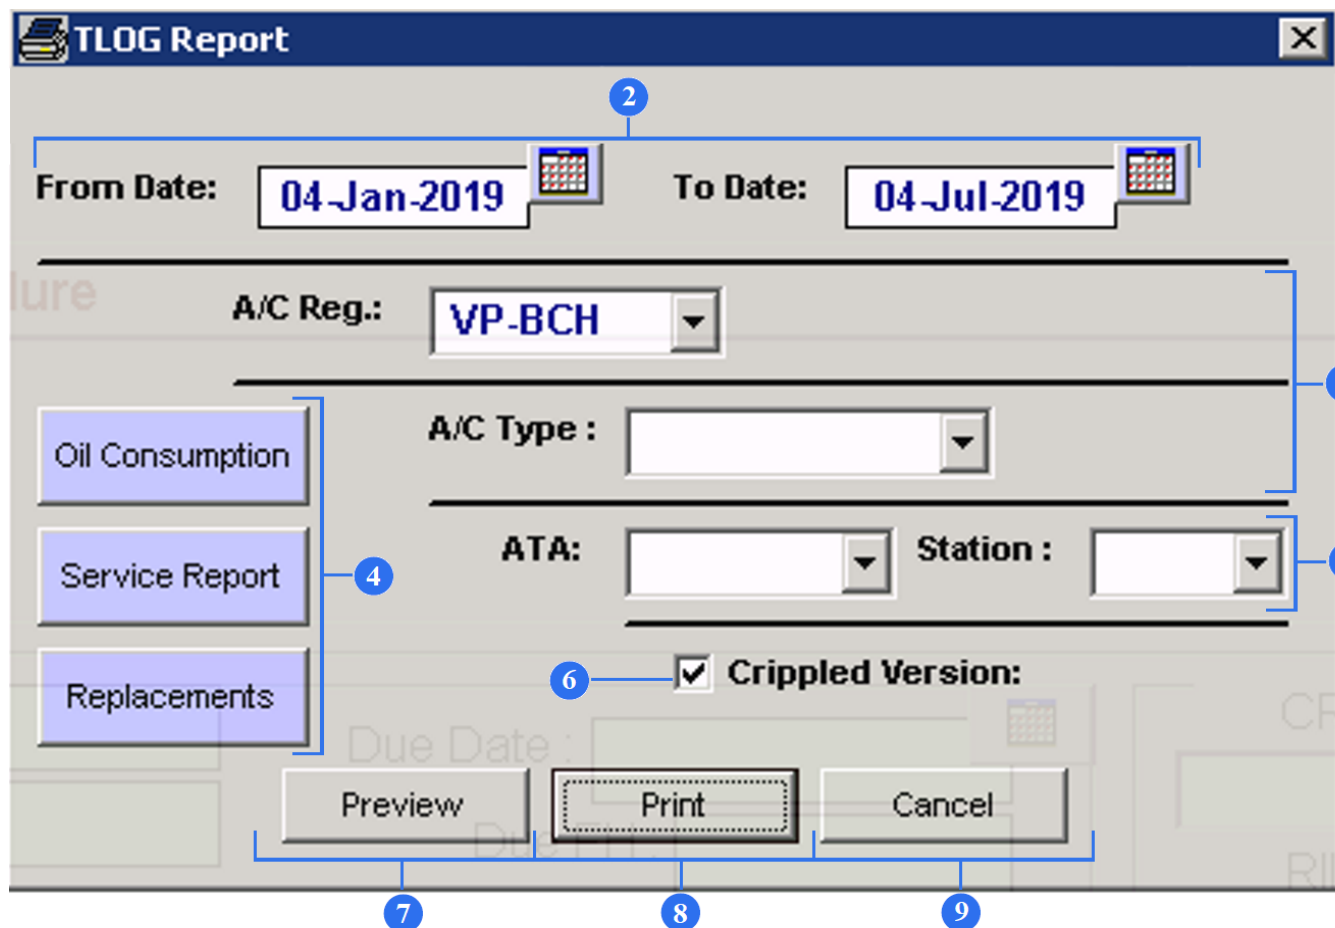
TLOG Report

2

From Date: 04-Jan-2019 To Date: 04-Jul-2019

A/C Reg.: VP-BCH

A/C Type :

Oil Consumption

Service Report

Replacements

4

ATA: Station :

6 Crippled Version:

Due Date :

Preview Print Cancel

7 8 9